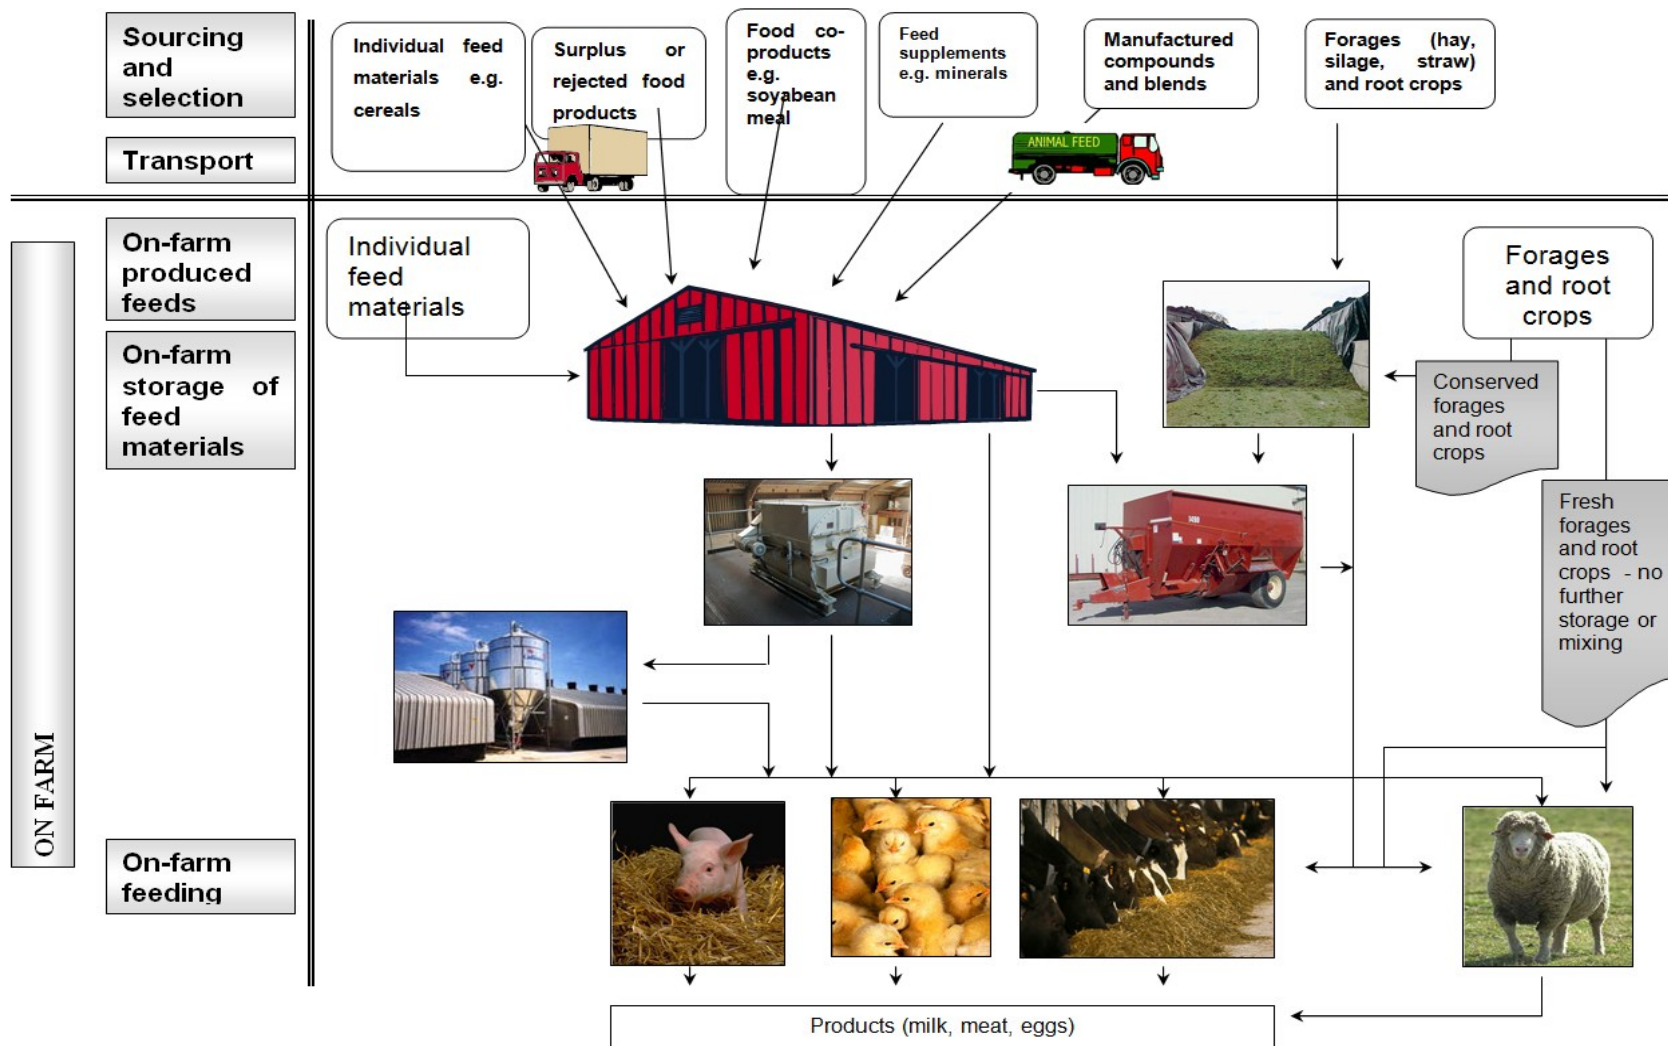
Sourcing and selection

Transport

Individual feed materials e.g. cereals

Surplus or rejected food products

Food co-products e.g. soyabean meal

Feed supplements e.g. minerals

Manufactured compounds and blends

Forages (hay, silage, straw) and root crops

ANIMAL FEED

ON FARM

On-farm produced feeds

Individual feed materials

Forages and root crops

On-farm storage of feed materials

Conserved forages and root crops

Fresh forages and root crops - no further storage or mixing

On-farm feeding

Products (milk, meat, eggs)